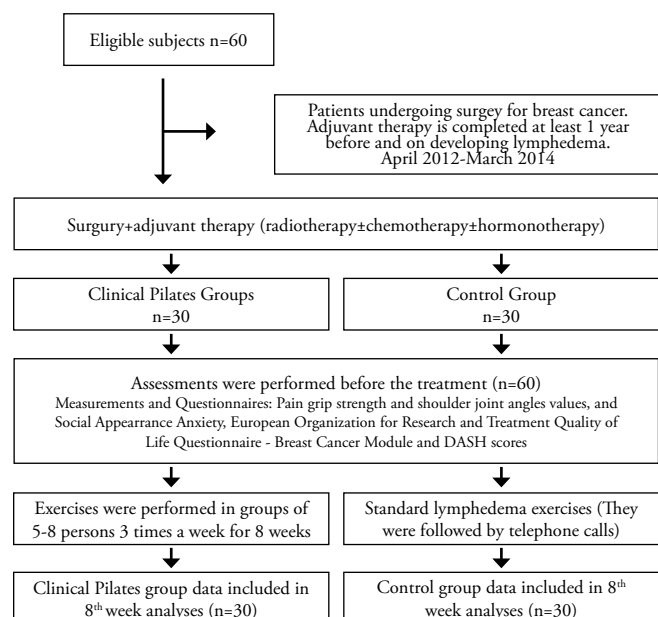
Eligible subjects n=60

Patients undergoing surgey for breast cancer. Adjuvant therapy is completed at least 1 year before and on developing lymphedema. April 2012-March 2014

Surgury+adjuvant therapy (radiotherapy±chemotherapy±hormonotherapy)

Clinical Pilates Groups n=30

Control Group n=30

Assessments were performed before the treatment (n=60)
Measurements and Questionnaires: Pain grip strength and shoulder joint angles values, and Social Appearrance Anxiety, European Organization for Research and Treatment Quality of Life Questionnaire - Breast Cancer Module and DASH scores

Exercises were performed in groups of 5-8 persons 3 times a week for 8 weeks

Standard lymphedema exercises (They were followed by telephone calls)

Clinical Pilates group data included in 8$^{th}$ week analyses (n=30)

Control group data included in 8$^{th}$ week analyses (n=30)